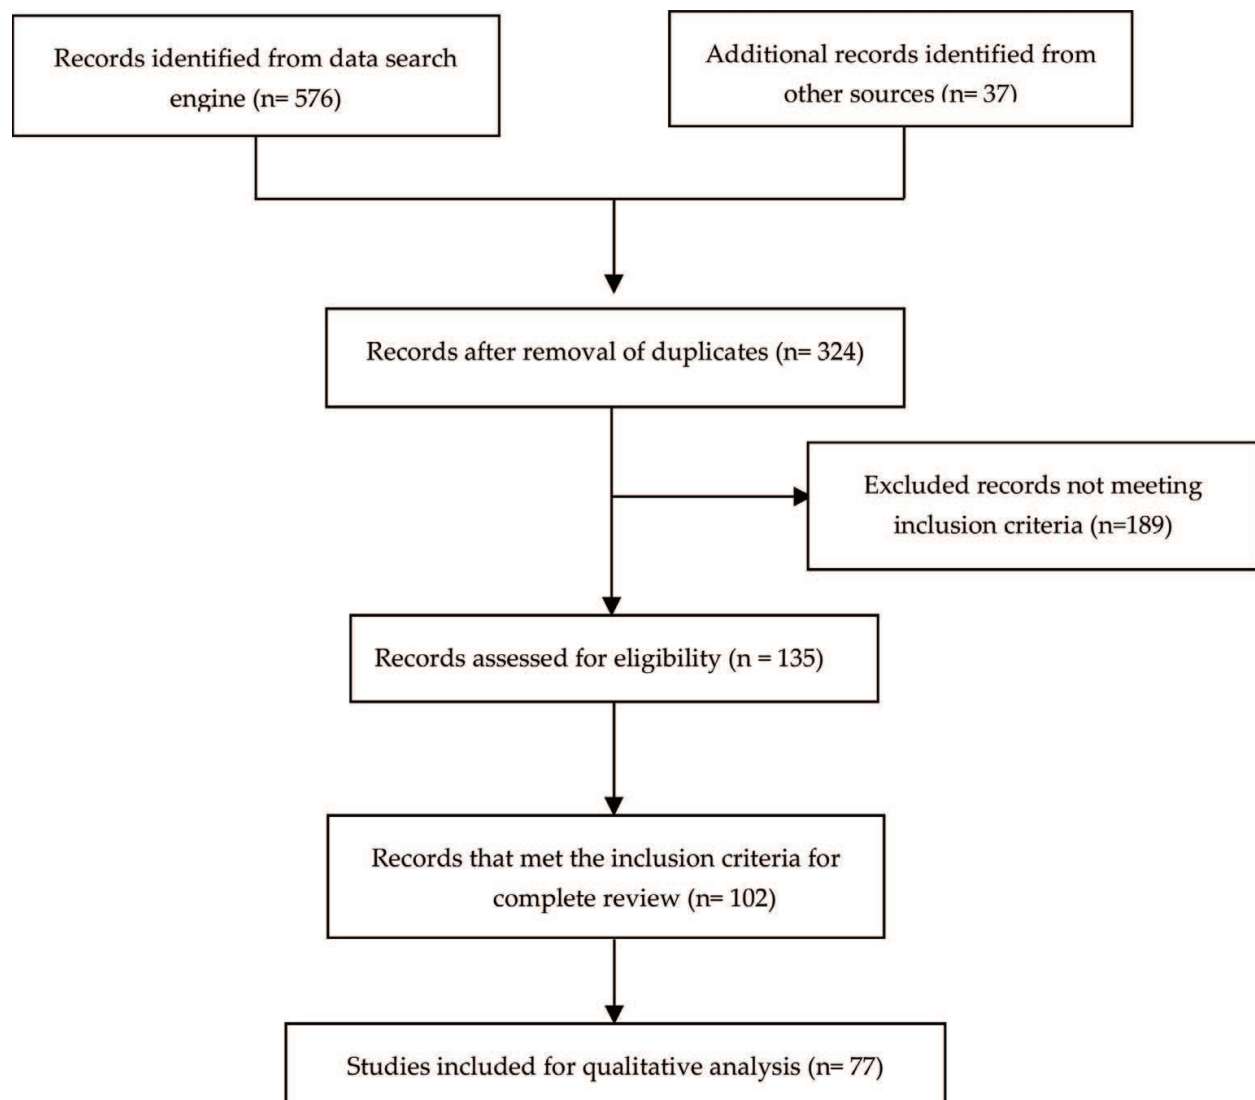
Records identified from data search engine (n= 576)

Additional records identified from other sources (n= 37)

Records after removal of duplicates (n= 324)

Excluded records not meeting inclusion criteria (n=189)

Records assessed for eligibility (n = 135)

Records that met the inclusion criteria for complete review (n= 102)

Studies included for qualitative analysis (n= 77)